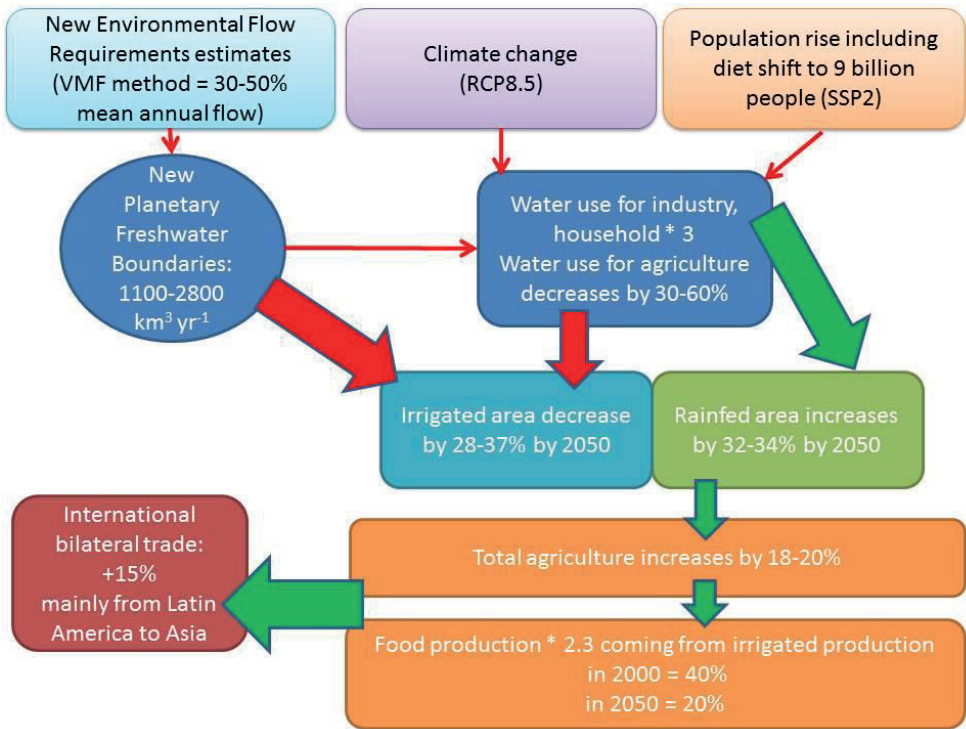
New Environmental Flow Requirements estimates (VMF method = 30-50% mean annual flow)

Climate change (RCP8.5)

Population rise including diet shift to 9 billion people (SSP2)

New Planetary Freshwater Boundaries: 1100-2800 km$^3$ yr$^{-1}$

Water use for industry, household * 3
Water use for agriculture decreases by 30-60%

Irrigated area decrease by 28-37% by 2050

Rainfed area increases by 32-34% by 2050

International bilateral trade: +15% mainly from Latin America to Asia

Total agriculture increases by 18-20%

Food production * 2.3 coming from irrigated production
in 2000 = 40%
in 2050 = 20%